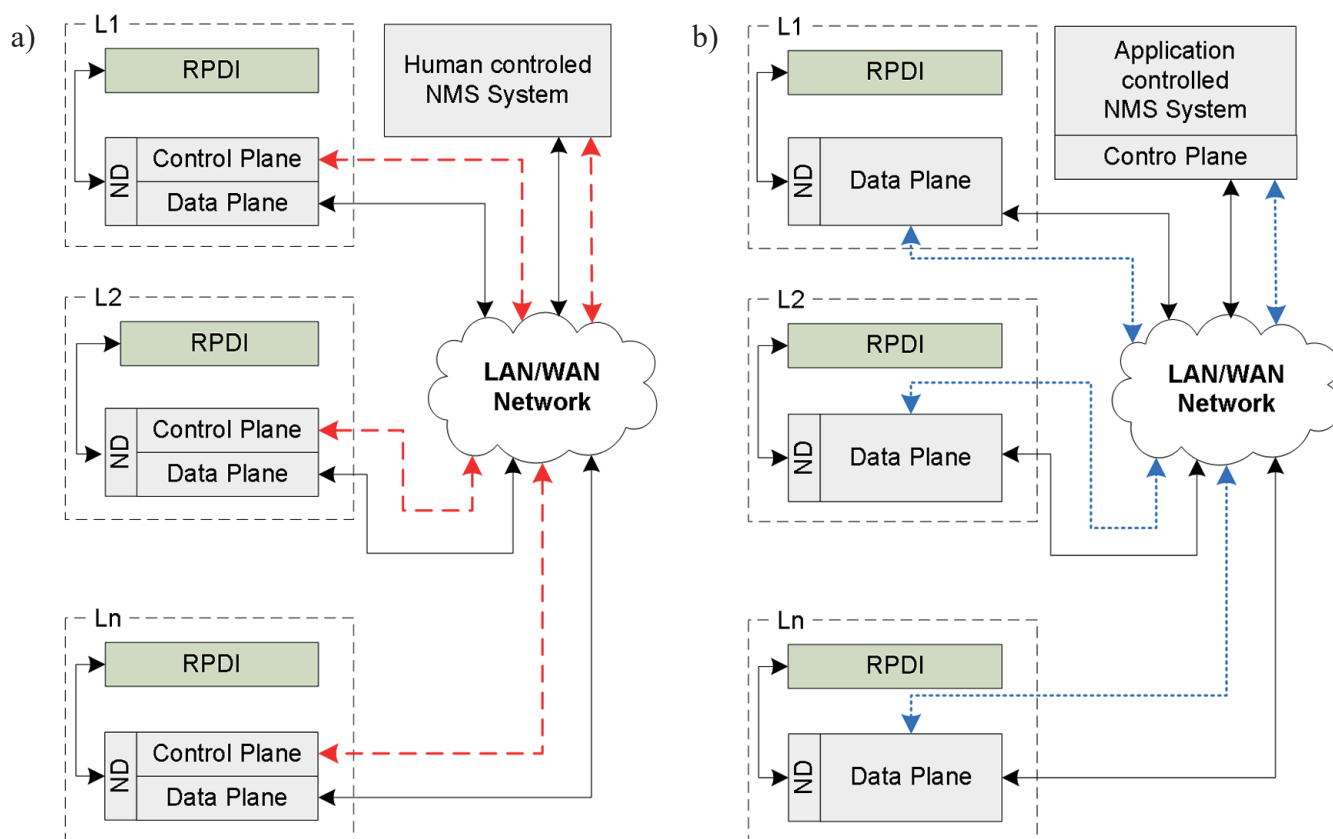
a)

L1

RPDI

ND

Control Plane

Data Plane

Human controled NMS System

L2

RPDI

ND

Control Plane

Data Plane

LAN/WAN Network

Ln

RPDI

ND

Control Plane

Data Plane

b)

L1

RPDI

ND

Data Plane

Application controlled NMS System

Contro Plane

L2

RPDI

ND

Data Plane

LAN/WAN Network

Ln

RPDI

ND

Data Plane